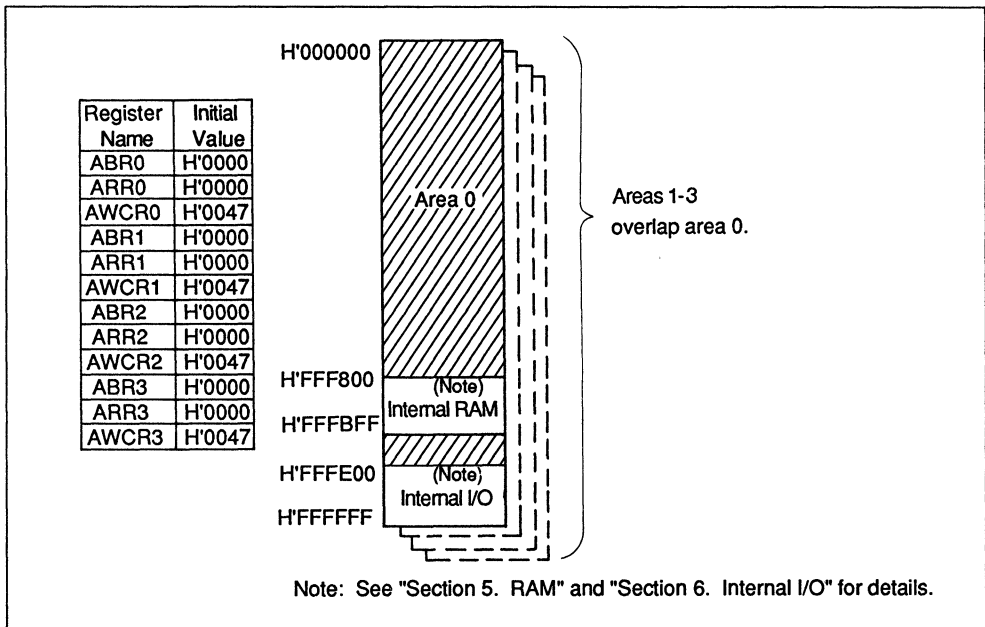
| Register Name | Initial Value |
|---|---|
| ABR0 | H'0000 |
| ARR0 | H'0000 |
| AWCR0 | H'0047 |
| ABR1 | H'0000 |
| ARR1 | H'0000 |
| AWCR1 | H'0047 |
| ABR2 | H'0000 |
| ARR2 | H'0000 |
| AWCR2 | H'0047 |
| ABR3 | H'0000 |
| ARR3 | H'0000 |
| AWCR3 | H'0047 |

H'000000

Area 0

H'FFF800
(Note)
Internal RAM
H'FFFBFF

H'FFFE00
(Note)
Internal I/O
H'FFFFFF

Areas 1-3 overlap area 0.

Note: See "Section 5. RAM" and "Section 6. Internal I/O" for details.